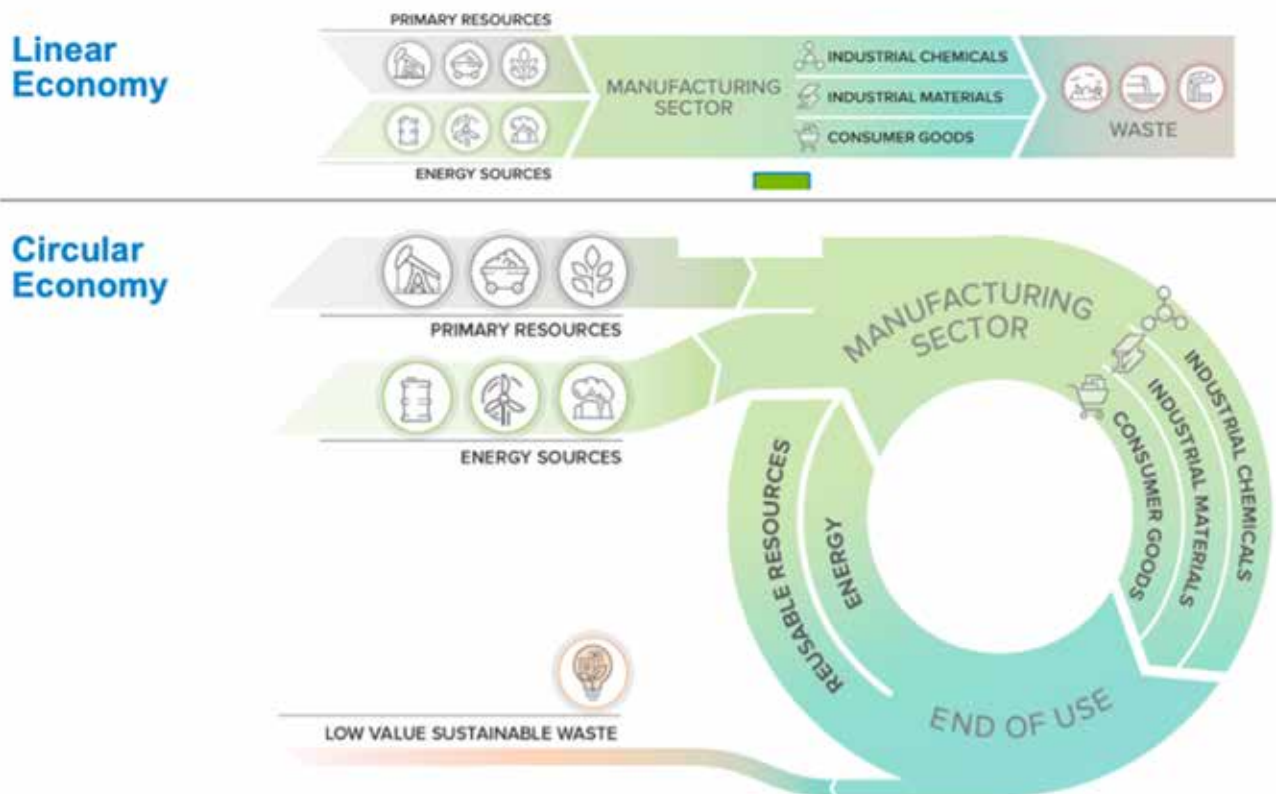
Linear Economy

PRIMARY RESOURCES

ENERGY SOURCES

MANUFACTURING SECTOR

INDUSTRIAL CHEMICALS

INDUSTRIAL MATERIALS

CONSUMER GOODS

WASTE

Circular Economy

PRIMARY RESOURCES

ENERGY SOURCES

MANUFACTURING SECTOR

INDUSTRIAL CHEMICALS

INDUSTRIAL MATERIALS

CONSUMER GOODS

REUSABLE RESOURCES

ENERGY

END OF USE

LOW VALUE SUSTAINABLE WASTE